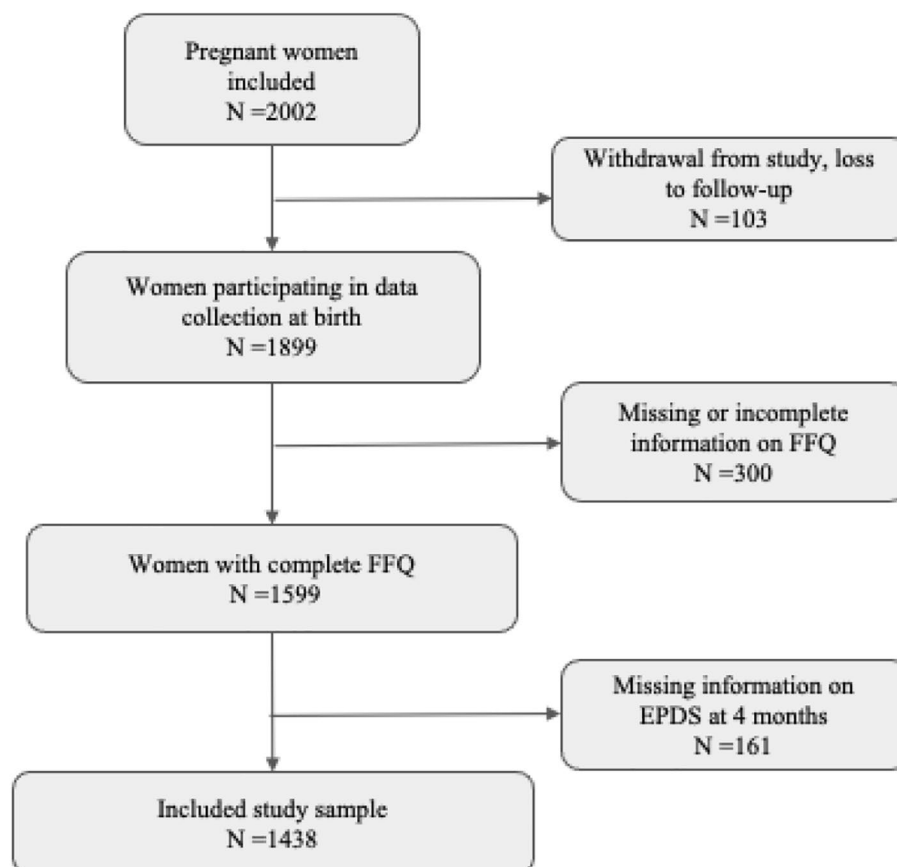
Pregnant women included
N =2002

Withdrawal from study, loss to follow-up
N =103

Women participating in data collection at birth
N =1899

Missing or incomplete information on FFQ
N =300

Women with complete FFQ
N =1599

Missing information on EPDS at 4 months
N =161

Included study sample
N =1438